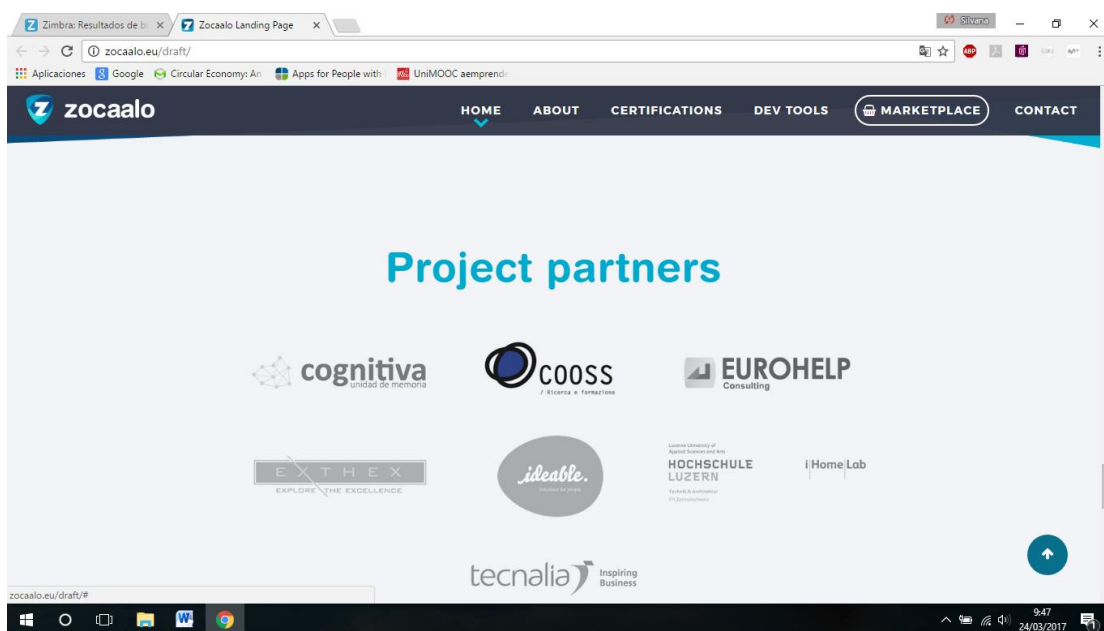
Zimbra: Resultados de b ×
Zocaalo Landing Page ×
Silvana
zocaalo.eu/draft/
Aplicaciones Google Circular Economy: An Apps for People with UniMOOC aemprende

zocaalo
HOME ABOUT CERTIFICATIONS DEV TOOLS MARKETPLACE CONTACT

Project partners

cognitiva unidad de memoria
COOSS Ricerca e formazione
EUROHELP Consulting
EXTHEX EXPLORE THE EXCELLENCE
ideable. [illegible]
Lucerne University of Applied Sciences and Arts HOCHSCHULE LUZERN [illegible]
i|Home|Lab
tecnalia Inspiring Business

zocaalo.eu/draft/#
9:47 24/03/2017